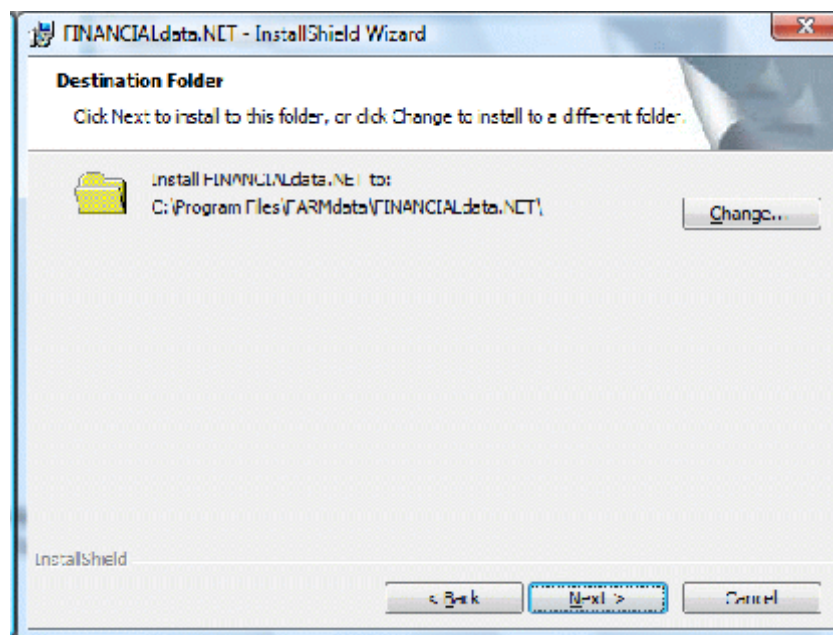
FINANCIALdata.NET - InstallShield Wizard

Destination Folder

Click Next to install to this folder, or click Change to install to a different folder.

Install FINANCIALdata.NET to:
C:\Program Files\FARMdata\FINANCIALdata.NET\

Change...

InstallShield

< Back

Next >

Cancel